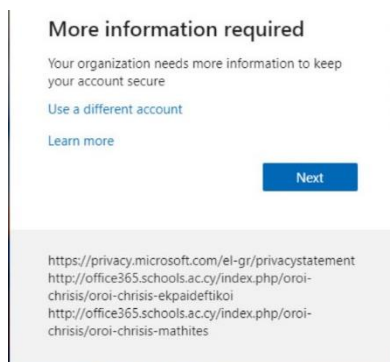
More information required

Your organization needs more information to keep your account secure

Use a different account

Learn more

Next

https://privacy.microsoft.com/el-gr/privacystatement
http://office365.schools.ac.cy/index.php/oroi-chrisis/oroi-chrisis-ekpaideftikoi
http://office365.schools.ac.cy/index.php/oroi-chrisis/oroi-chrisis-mathites